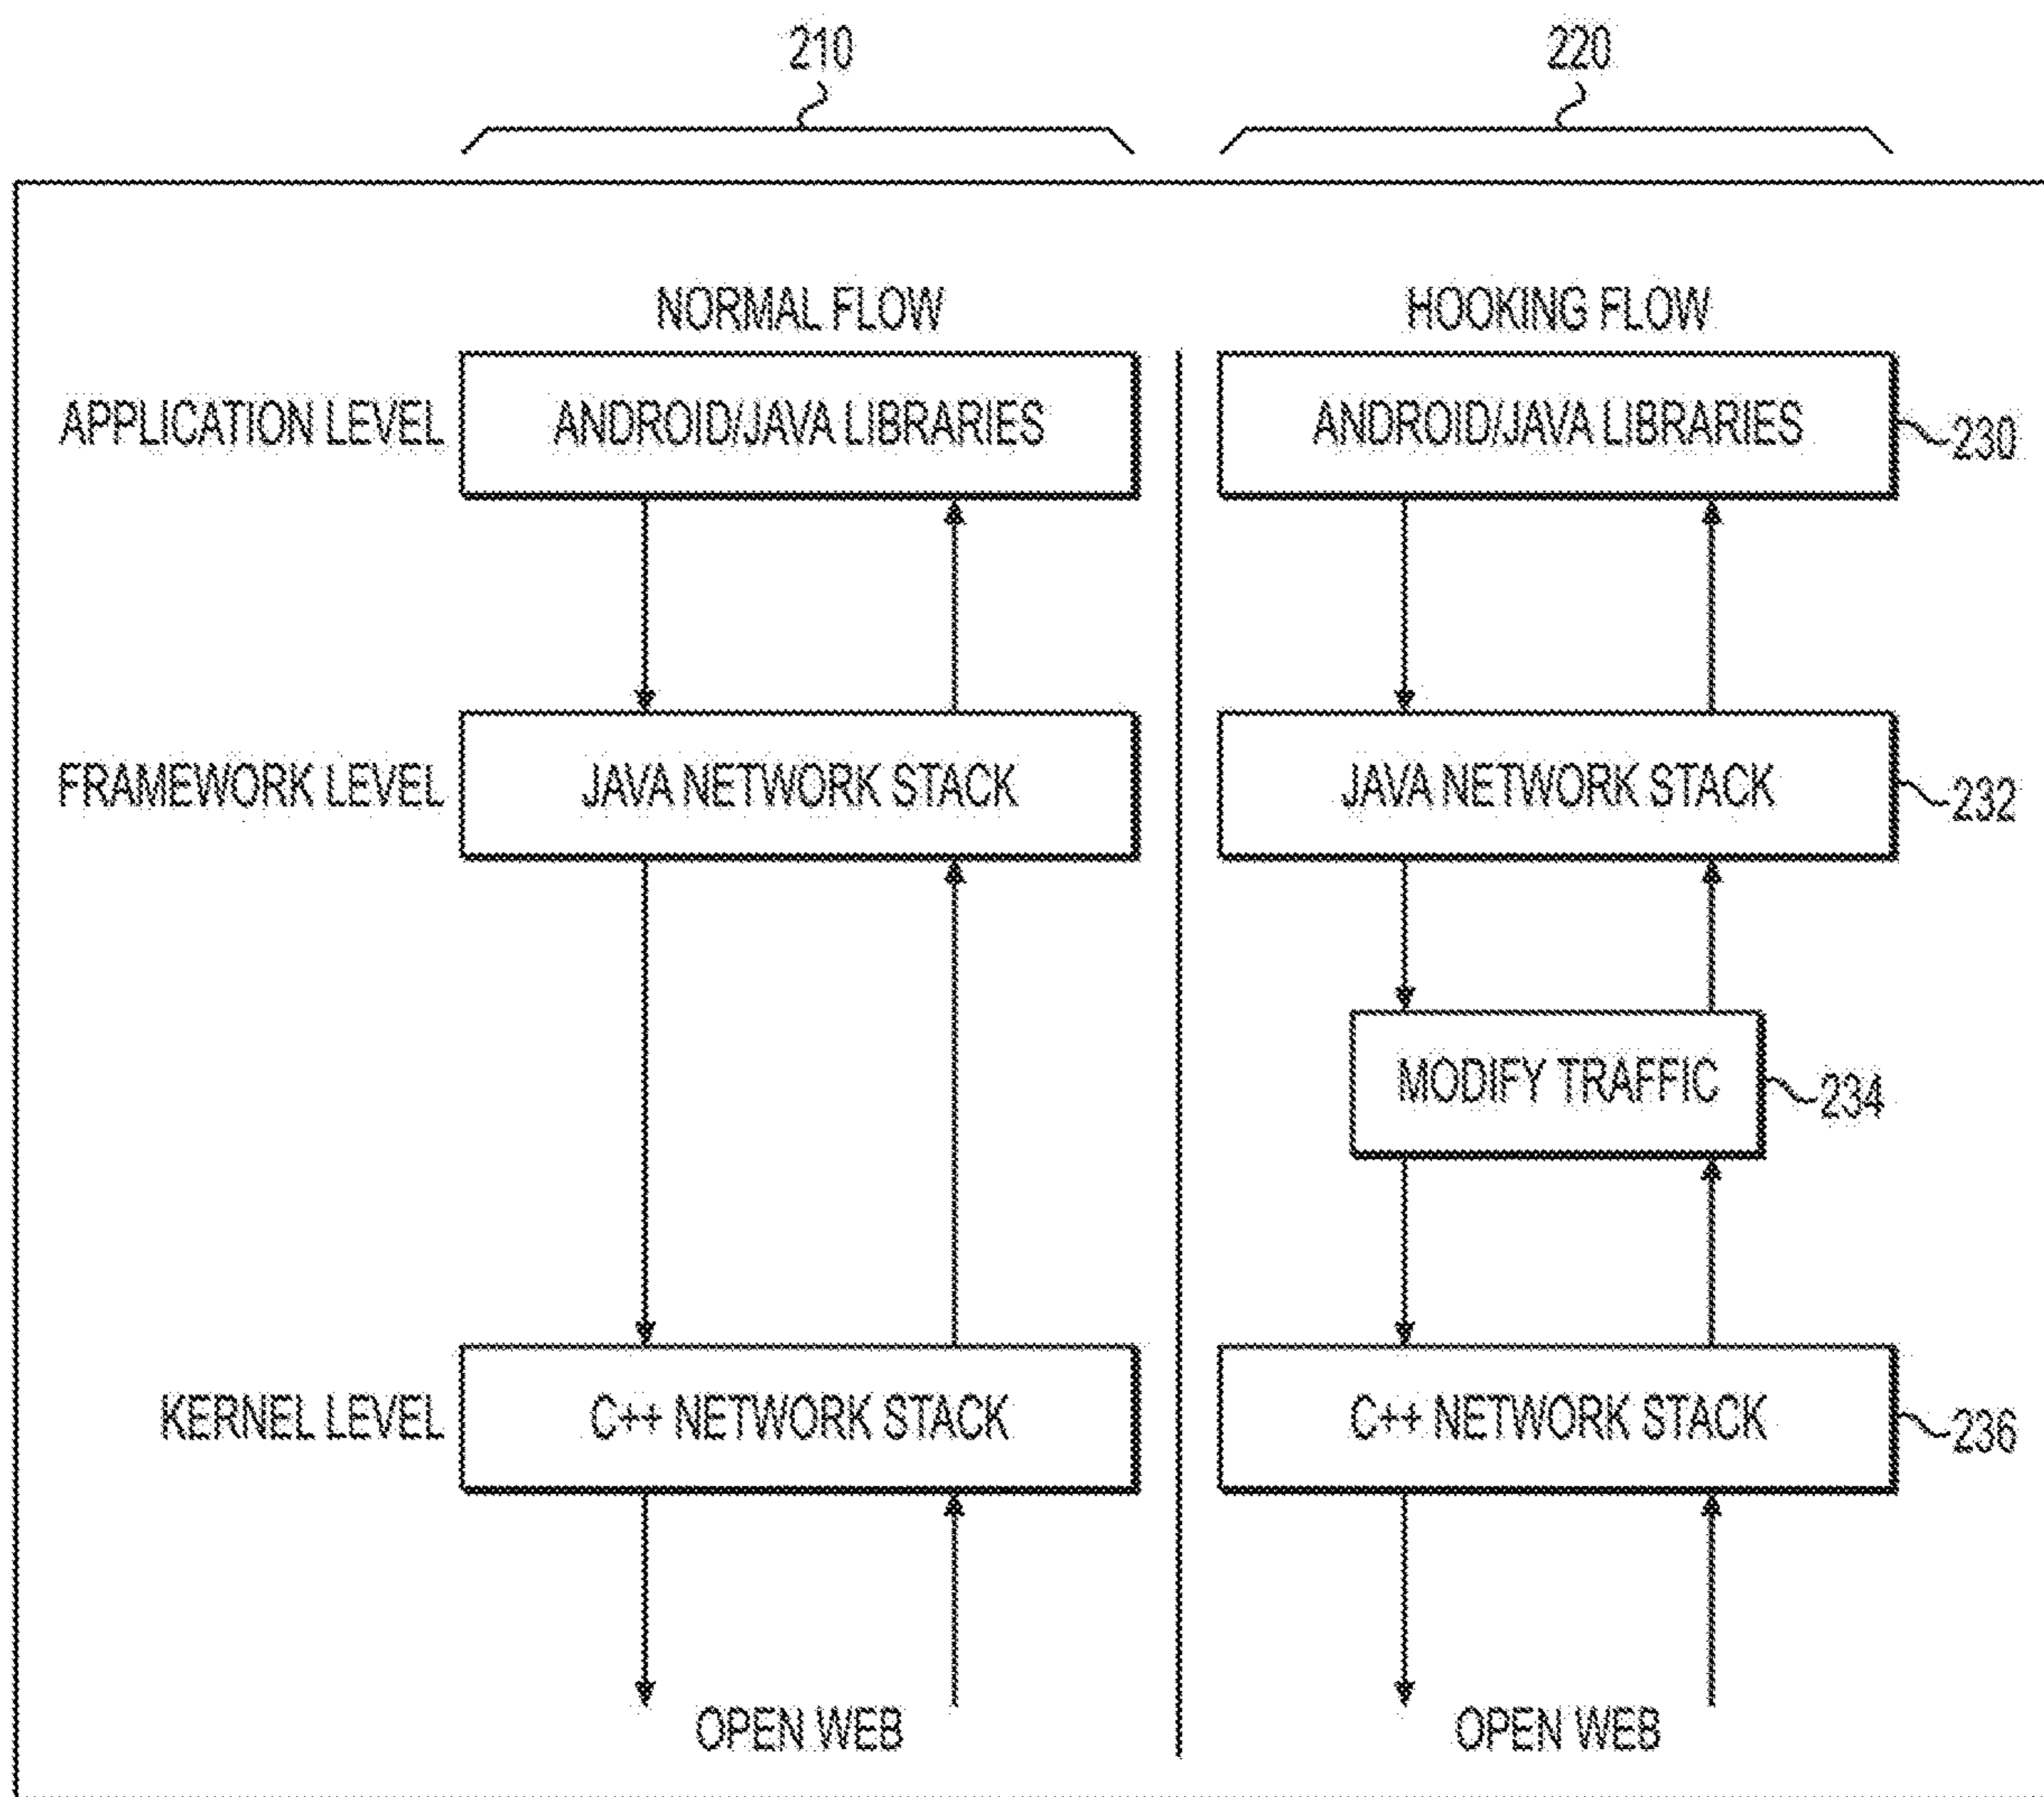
210

220

NORMAL FLOW

HOOKING FLOW

APPLICATION LEVEL

ANDROID/JAVA LIBRARIES

ANDROID/JAVA LIBRARIES

230

FRAMEWORK LEVEL

JAVA NETWORK STACK

JAVA NETWORK STACK

232

MODIFY TRAFFIC

234

KERNEL LEVEL

C++ NETWORK STACK

C++ NETWORK STACK

236

OPEN WEB

OPEN WEB